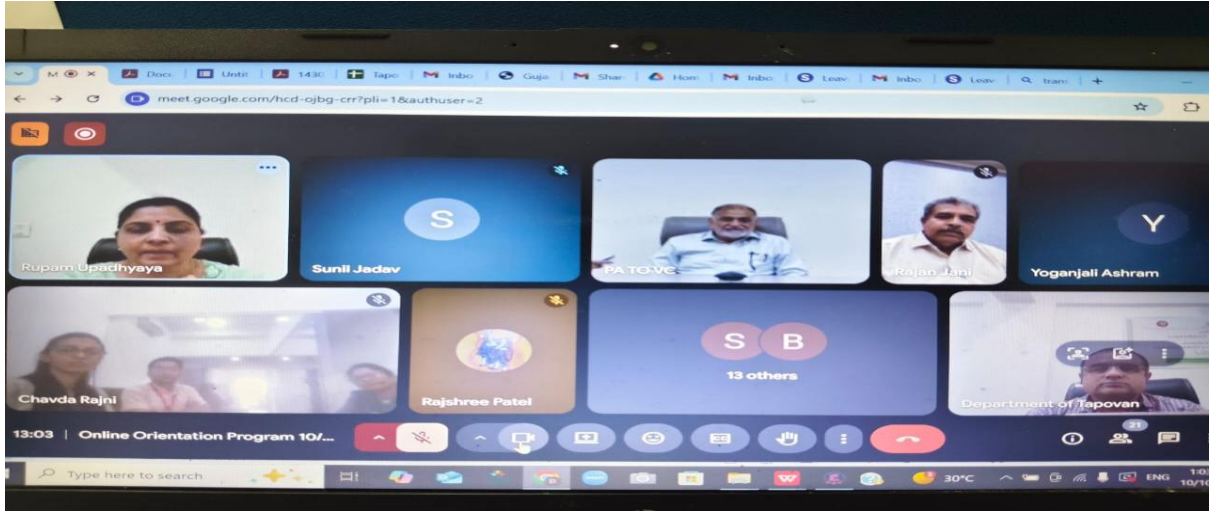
M × Docs Untit 1430 Tapo Inbo Guja Shar Hom Inbo Leav Inbo Leav tran +

meet.google.com/hcd-ojbg-crr?pli=1&authuser=2

Rupam Upadhyaya

S

Sunil Jadav

PA TO VC

Rajan Jani

Y

Yoganjali Ashram

Chavda Rajni

Rajshree Patel

S B

13 others

Department of Tapovan

13:03 | Online Orientation Program 10/...

21

Type here to search

30°C ENG 1:0 10/1